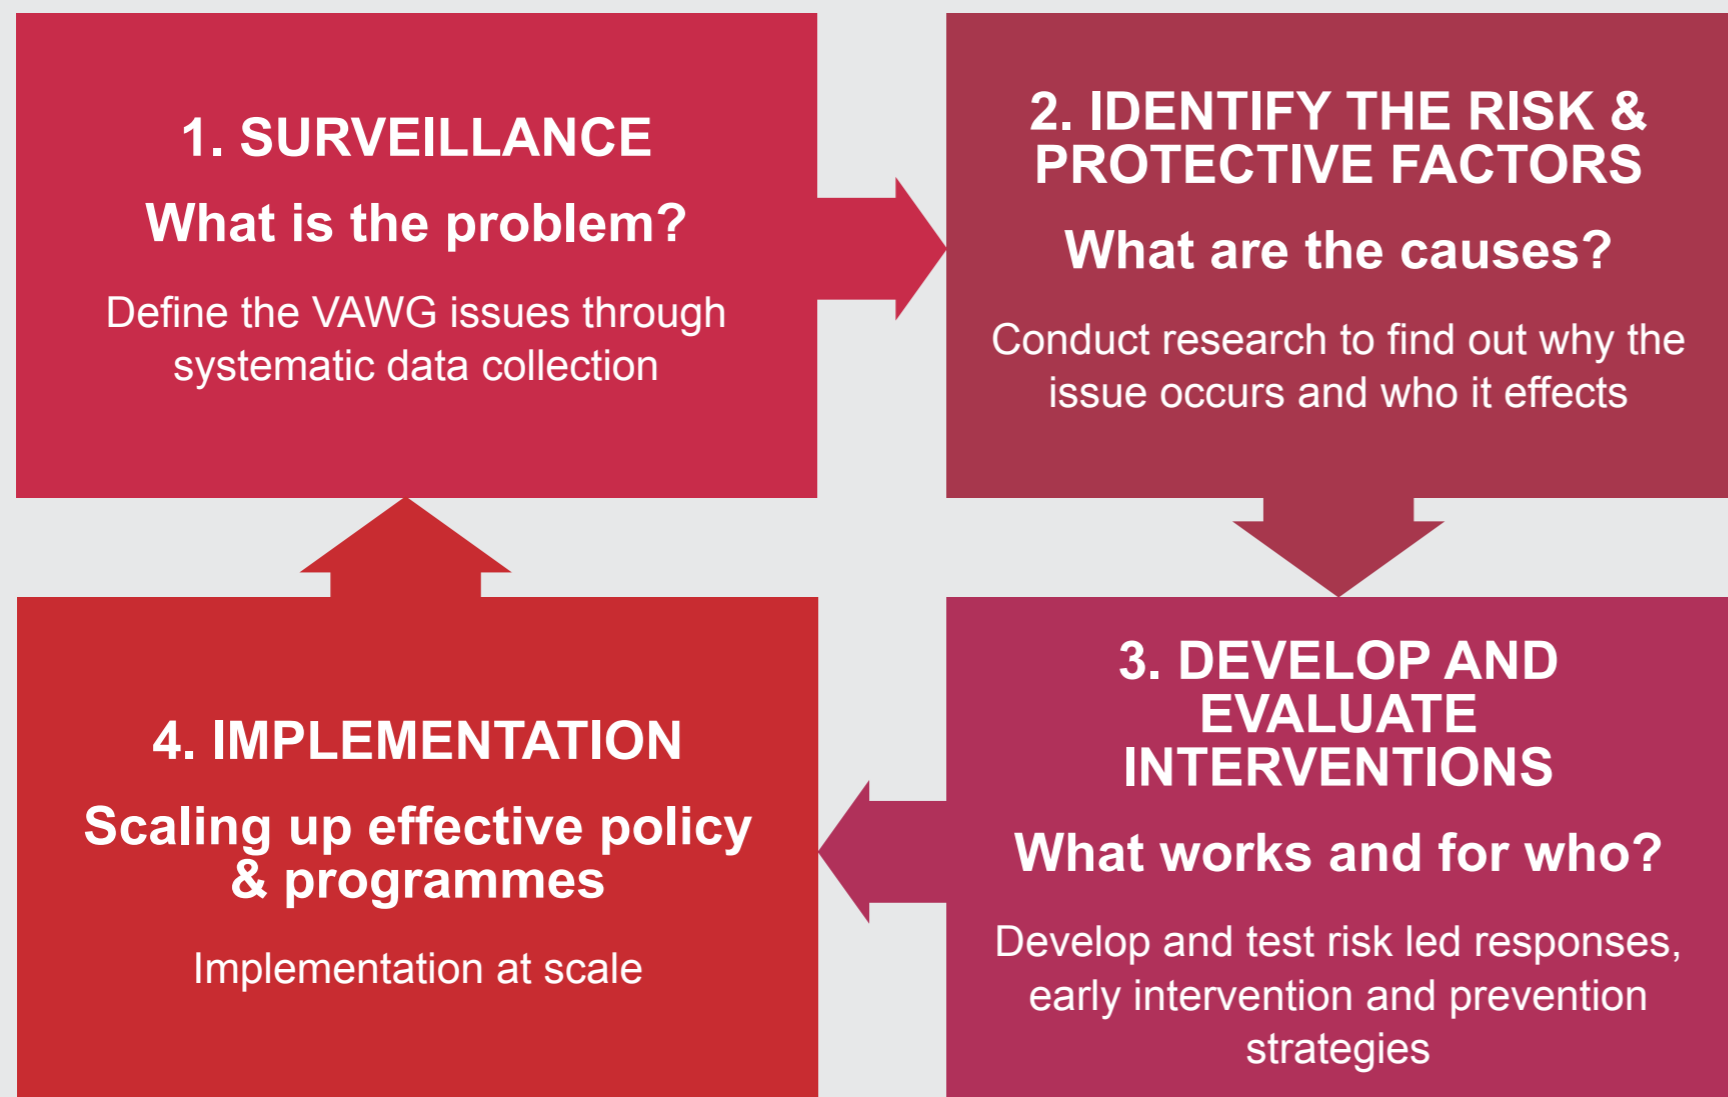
1. SURVEILLANCE

What is the problem?

Define the VAWG issues through systematic data collection

2. IDENTIFY THE RISK & PROTECTIVE FACTORS

What are the causes?

Conduct research to find out why the issue occurs and who it effects

3. DEVELOP AND EVALUATE INTERVENTIONS

What works and for who?

Develop and test risk led responses, early intervention and prevention strategies

4. IMPLEMENTATION

Scaling up effective policy & programmes

Implementation at scale